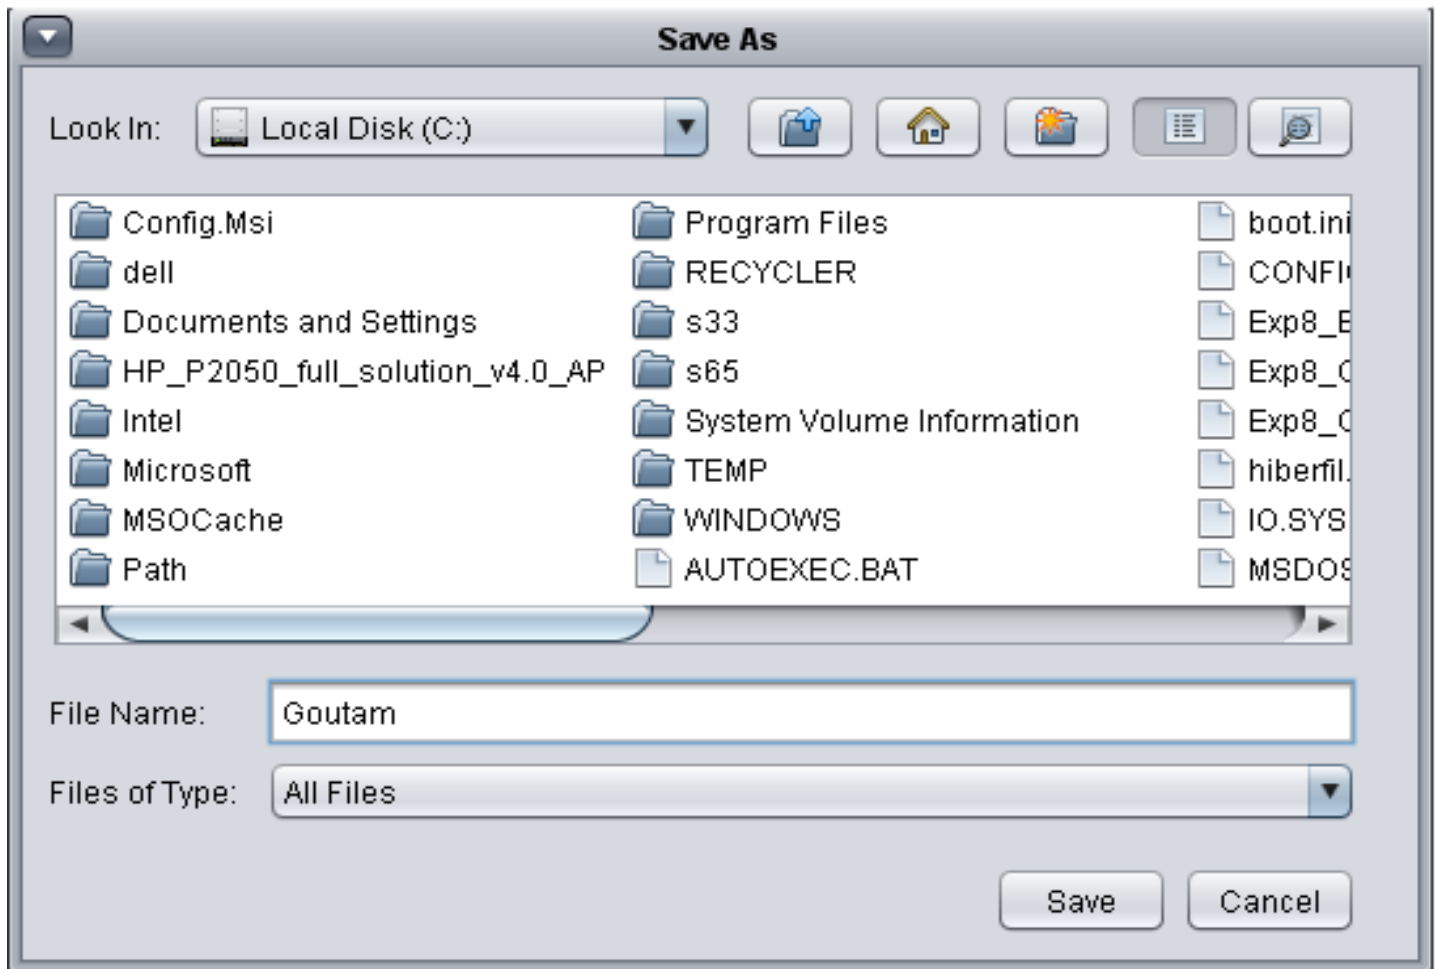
Save As

Look In: Local Disk (C:)

Config.Msi
dell
Documents and Settings
HP_P2050_full_solution_v4.0_AP
Intel
Microsoft
MSOCache
Path

Program Files
RECYCLER
s33
s65
System Volume Information
TEMP
WINDOWS
AUTOEXEC.BAT

boot.ini
CONFI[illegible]
Exp8_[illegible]
Exp8_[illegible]
Exp8_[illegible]
hiberfil.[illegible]
IO.SYS
MSDO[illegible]

File Name: Goutam

Files of Type: All Files

Save Cancel